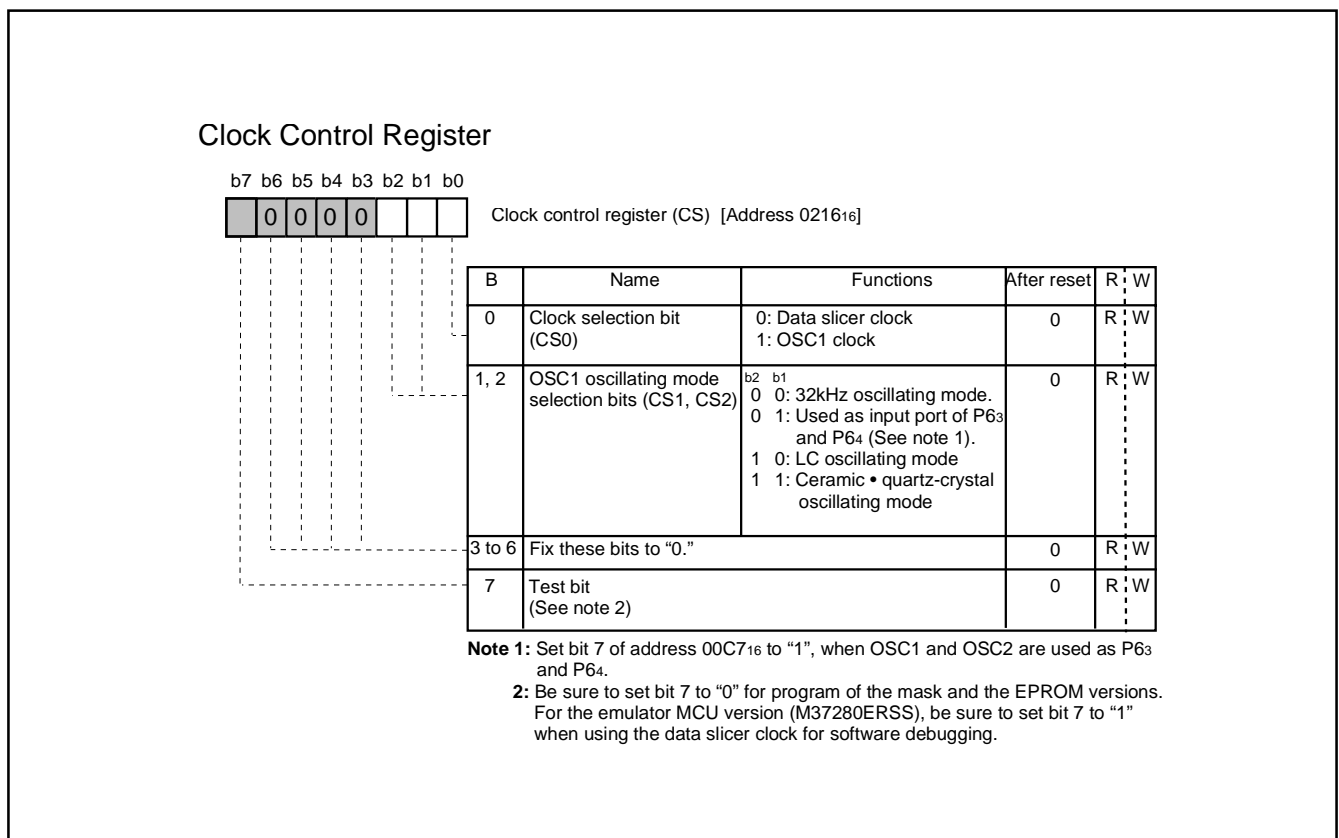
Clock Control Register

b7 b6 b5 b4 b3 b2 b1 b0

0 0 0 0

Clock control register (CS) [Address $0216_{16}$]

| B | Name | Functions | After reset | R | W |
|---|---|---|---|---|---|
| 0 | Clock selection bit (CS0) | 0: Data slicer clock<br>1: OSC1 clock | 0 | R | W |
| 1, 2 | OSC1 oscillating mode selection bits (CS1, CS2) | b2 b1<br>0 0: 32kHz oscillating mode.<br>0 1: Used as input port of $P6_3$ and $P6_4$ (See note 1).<br>1 0: LC oscillating mode<br>1 1: Ceramic • quartz-crystal oscillating mode | 0 | R | W |
| 3 to 6 | Fix these bits to "0." | | 0 | R | W |
| 7 | Test bit (See note 2) | | 0 | R | W |

Note 1: Set bit 7 of address $00C7_{16}$ to "1", when OSC1 and OSC2 are used as $P6_3$ and $P6_4$.

2: Be sure to set bit 7 to "0" for program of the mask and the EPROM versions. For the emulator MCU version (M37280ERSS), be sure to set bit 7 to "1" when using the data slicer clock for software debugging.